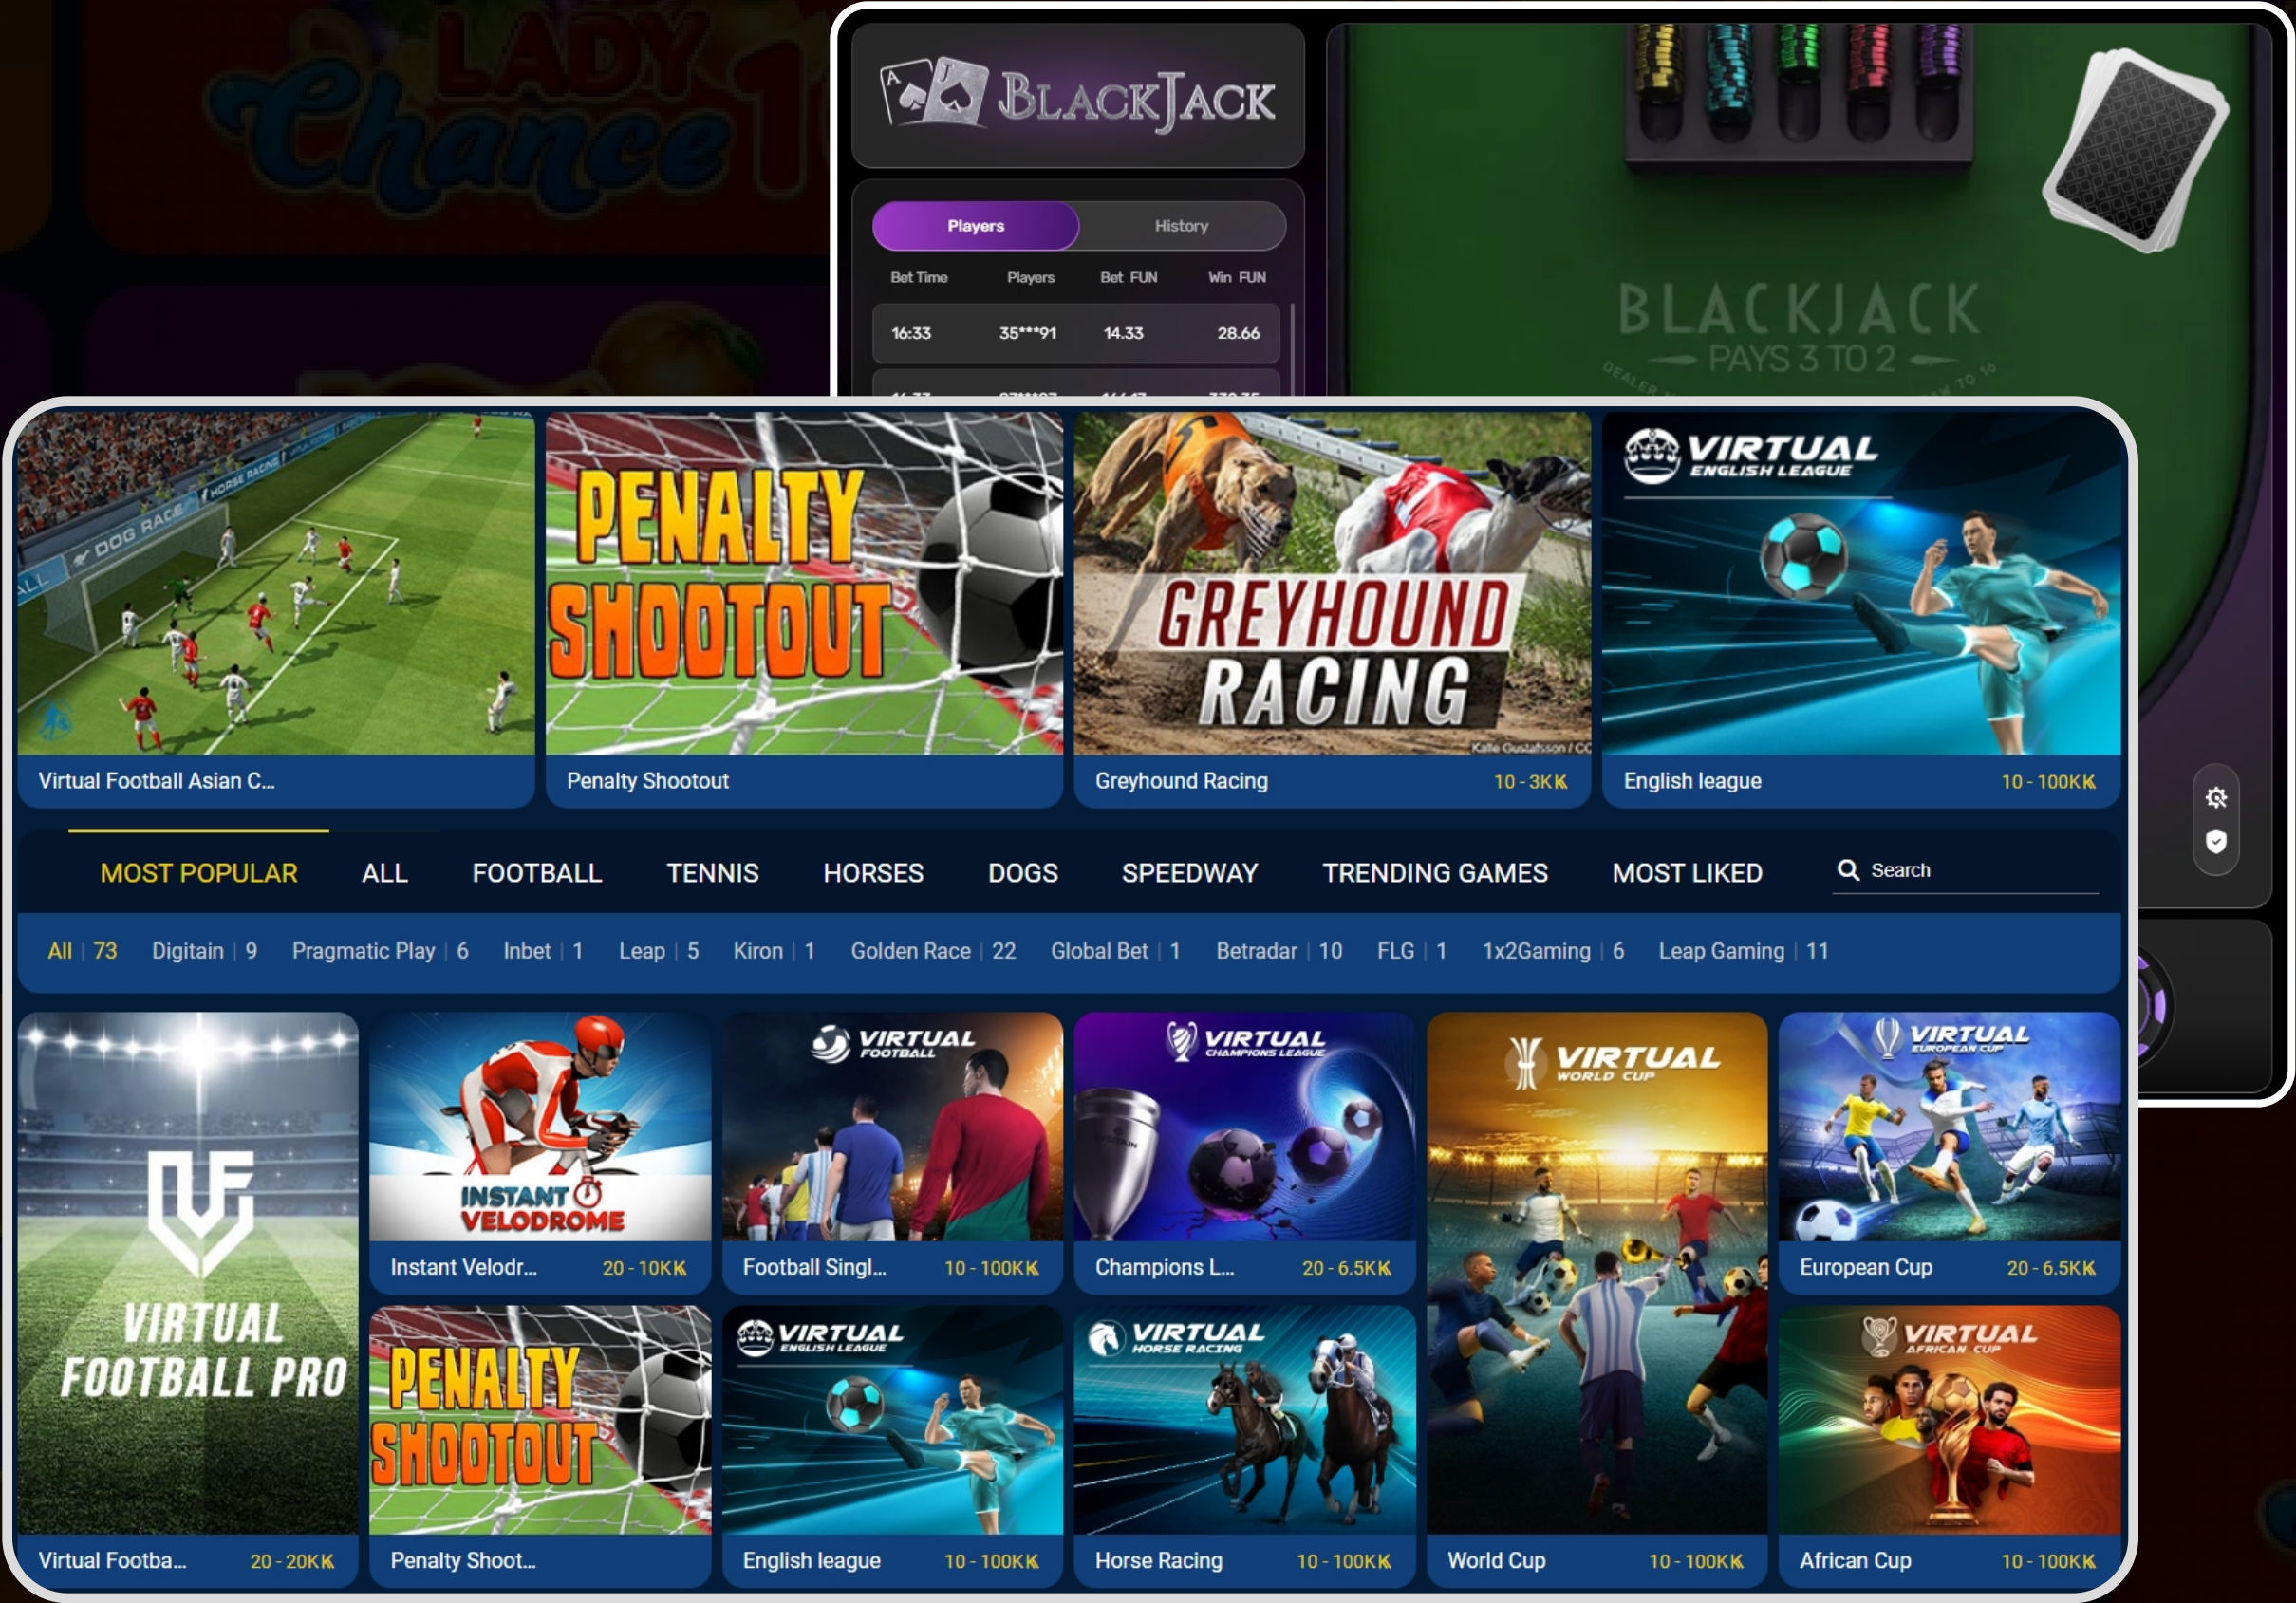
LADY Chance

BLACKJACK

Players History

Bet Time Players Bet FUN Win FUN

16:33 35***91 14.33 28.66

BLACKJACK
PAYS 3 TO 2

DOG RACE HORSE RACING

Virtual Football Asian C...

PENALTY SHOOTOUT

Penalty Shootout

GREYHOUND RACING

Greyhound Racing 10 - 3KK

VIRTUAL ENGLISH LEAGUE

English league 10 - 100KK

MOST POPULAR ALL FOOTBALL TENNIS HORSES DOGS SPEEDWAY TRENDING GAMES MOST LIKED Search

All | 73 Digitain | 9 Pragmatic Play | 6 Inbet | 1 Leap | 5 Kiron | 1 Golden Race | 22 Global Bet | 1 Betradar | 10 FLG | 1 1x2Gaming | 6 Leap Gaming | 11

VIRTUAL FOOTBALL PRO

Virtual Footba... 20 - 20KK

INSTANT VELODROME

Instant Velodr... 20 - 10KK

VIRTUAL FOOTBALL

Football Singl... 10 - 100KK

VIRTUAL CHAMPIONS LEAGUE

Champions L... 20 - 6.5KK

VIRTUAL WORLD CUP

World Cup 10 - 100KK

VIRTUAL EUROPEAN CUP

European Cup 20 - 6.5KK

PENALTY SHOOTOUT

Penalty Shoot...

VIRTUAL ENGLISH LEAGUE

English league 10 - 100KK

VIRTUAL HORSE RACING

Horse Racing 10 - 100KK

VIRTUAL AFRICAN CUP

African Cup 10 - 100KK